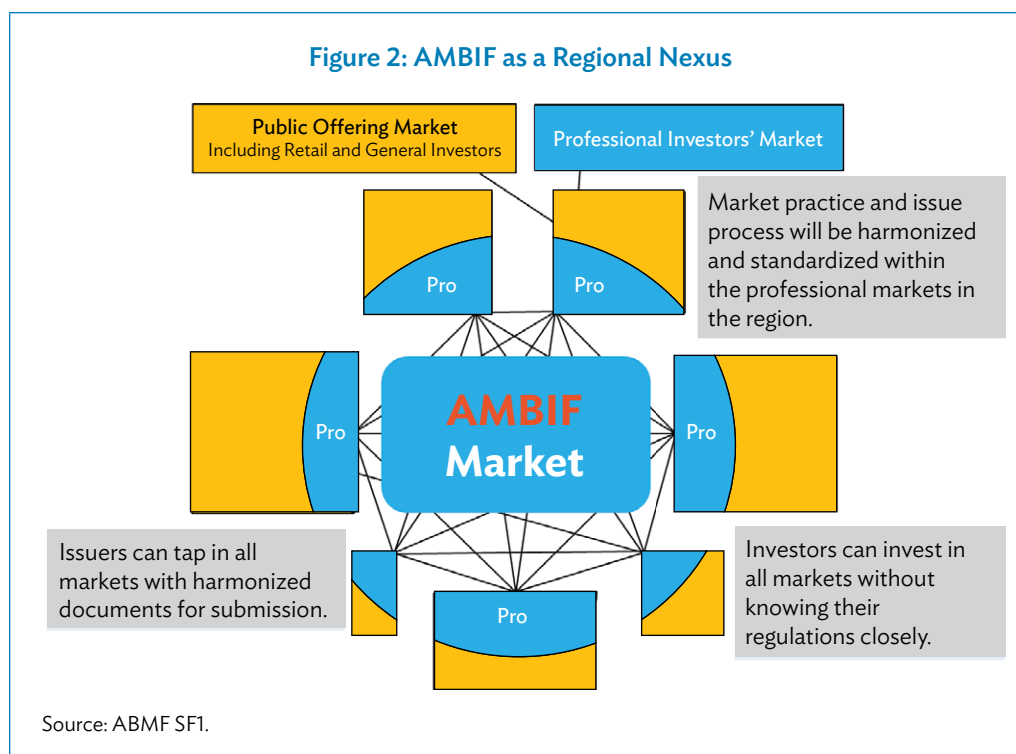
Figure 2: AMBIF as a Regional Nexus

Public Offering Market
Including Retail and General Investors

Professional Investors' Market

Market practice and issue process will be harmonized and standardized within the professional markets in the region.

Pro

Pro

Pro

AMBIF
Market

Pro

Issuers can tap in all markets with harmonized documents for submission.

Pro

Investors can invest in all markets without knowing their regulations closely.

Source: ABMF SF1.